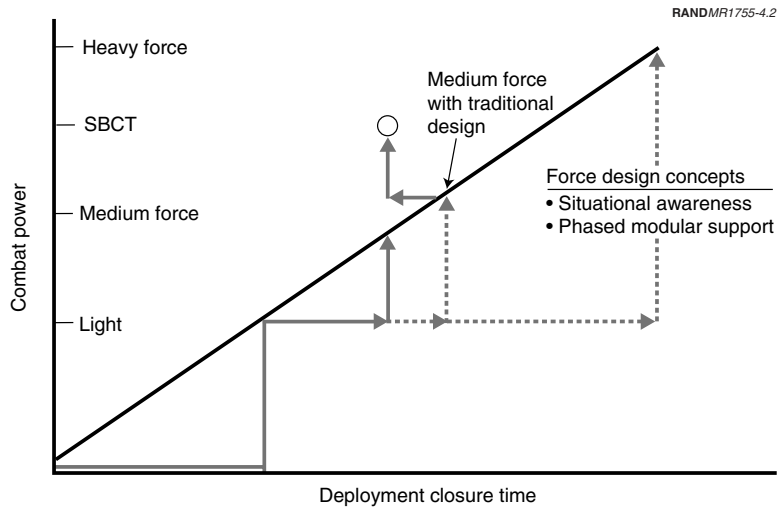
RANDMR1755-4.2

Heavy force

SBCT

Medium force

Light

Combat power

Medium force with traditional design

Force design concepts
• Situational awareness
• Phased modular support

Deployment closure time